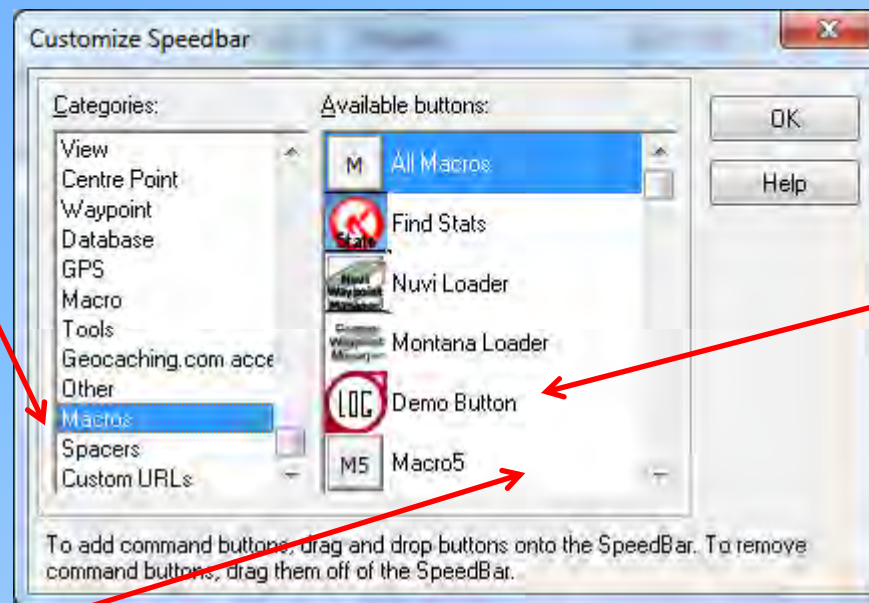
Customize Speedbar

Categories:
View
Centre Point
Waypoint
Database
GPS
Macro
Tools
Geocaching.com acce
Other
Macros
Spacers
Custom URLs

Available buttons:
M All Macros
Stats Find Stats
Nuvi Waypoint Manager Nuvi Loader
Custom Waypoint Manager Montana Loader
LOC Demo Button
M5 Macro5

OK
Help

To add command buttons, drag and drop buttons onto the SpeedBar. To remove command buttons, drag them off of the SpeedBar.